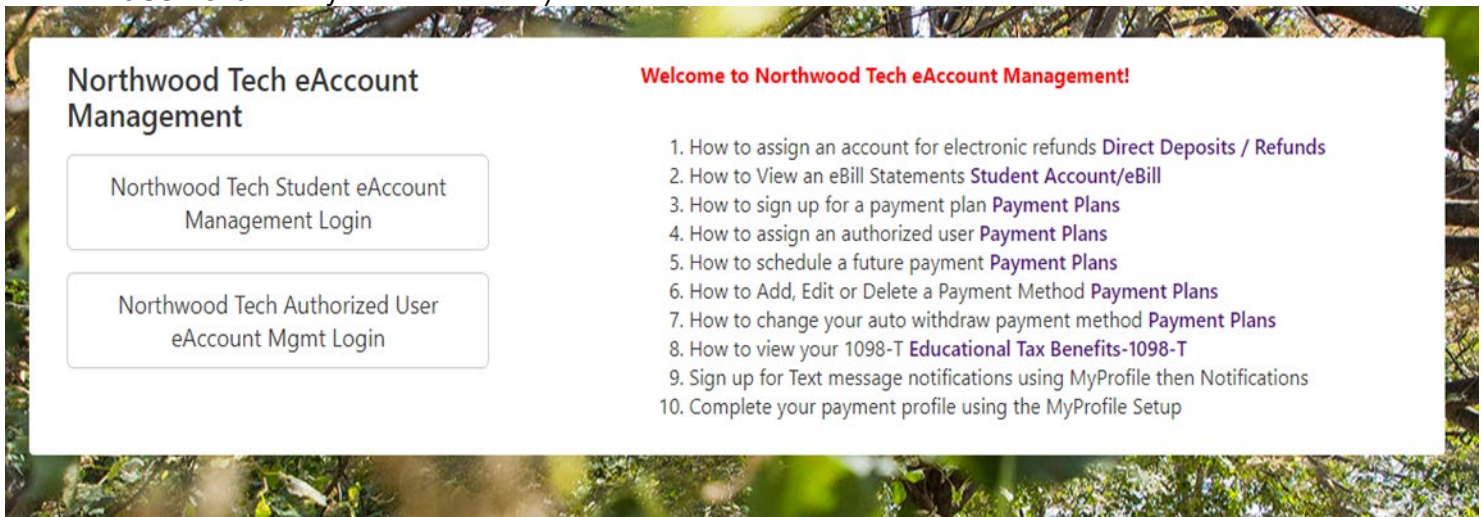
Northwood Tech eAccount Management

Northwood Tech Student eAccount Management Login

Northwood Tech Authorized User eAccount Mgmt Login

Welcome to Northwood Tech eAccount Management!

1. How to assign an account for electronic refunds Direct Deposits / Refunds
2. How to View an eBill Statements Student Account/eBill
3. How to sign up for a payment plan Payment Plans
4. How to assign an authorized user Payment Plans
5. How to schedule a future payment Payment Plans
6. How to Add, Edit or Delete a Payment Method Payment Plans
7. How to change your auto withdraw payment method Payment Plans
8. How to view your 1098-T Educational Tax Benefits-1098-T
9. Sign up for Text message notifications using MyProfile then Notifications
10. Complete your payment profile using the MyProfile Setup